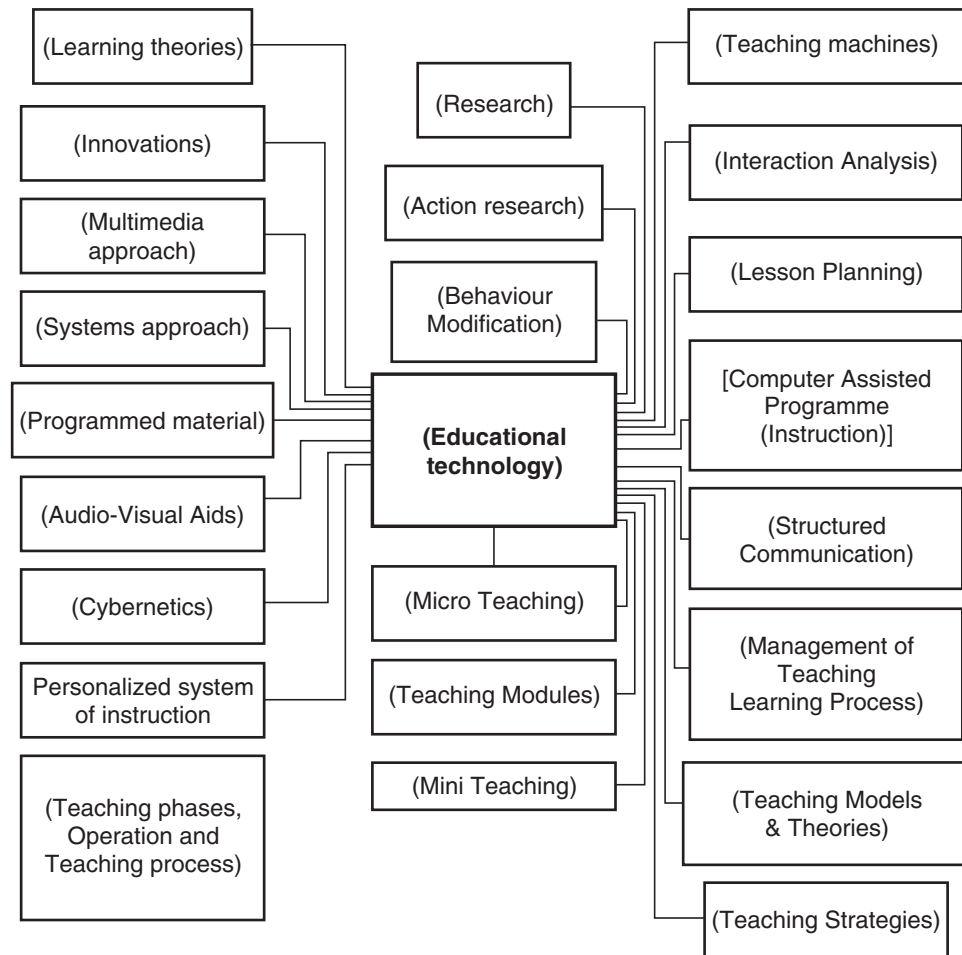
(Learning theories)

(Innovations)

(Multimedia approach)

(Systems approach)

(Programmed material)

(Audio-Visual Aids)

(Cybernetics)

Personalized system of instruction

(Teaching phases, Operation and Teaching process)

(Research)

(Action research)

(Behaviour Modification)

**(Educational technology)**

(Micro Teaching)

(Teaching Modules)

(Mini Teaching)

(Teaching machines)

(Interaction Analysis)

(Lesson Planning)

[Computer Assisted Programme (Instruction)]

(Structured Communication)

(Management of Teaching Learning Process)

(Teaching Models & Theories)

(Teaching Strategies)